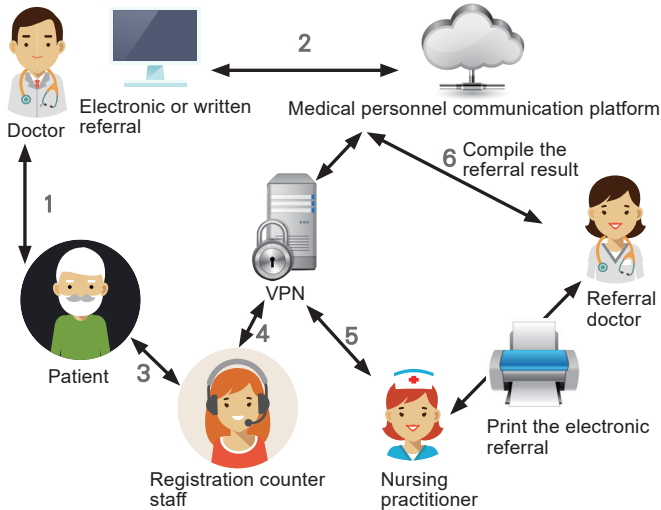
Doctor

Electronic or written referral

2

Medical personnel communication platform

1

6 Compile the referral result

VPN

Referral doctor

4

5

Patient

3

Print the electronic referral

Registration counter staff

Nursing practitioner